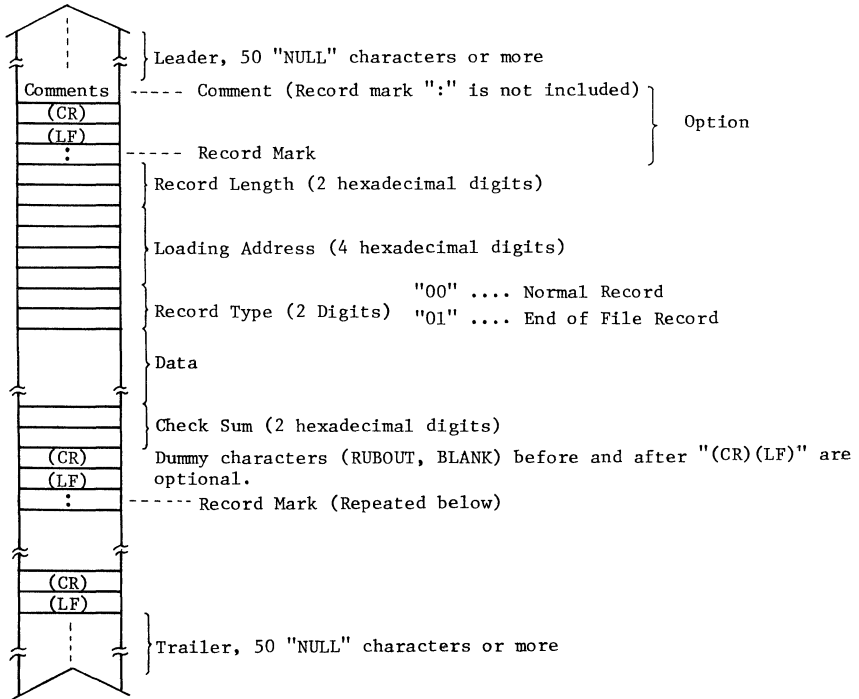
Leader, 50 "NULL" characters or more

Comments ----- Comment (Record mark ":" is not included)

(CR)

(LF)

Option

: ----- Record Mark

Record Length (2 hexadecimal digits)

Loading Address (4 hexadecimal digits)

Record Type (2 Digits) "00" .... Normal Record
"01" .... End of File Record

Data

Check Sum (2 hexadecimal digits)

(CR) Dummy characters (RUBOUT, BLANK) before and after "(CR)(LF)" are optional.

(LF)

: ------ Record Mark (Repeated below)

(CR)

(LF)

Trailer, 50 "NULL" characters or more